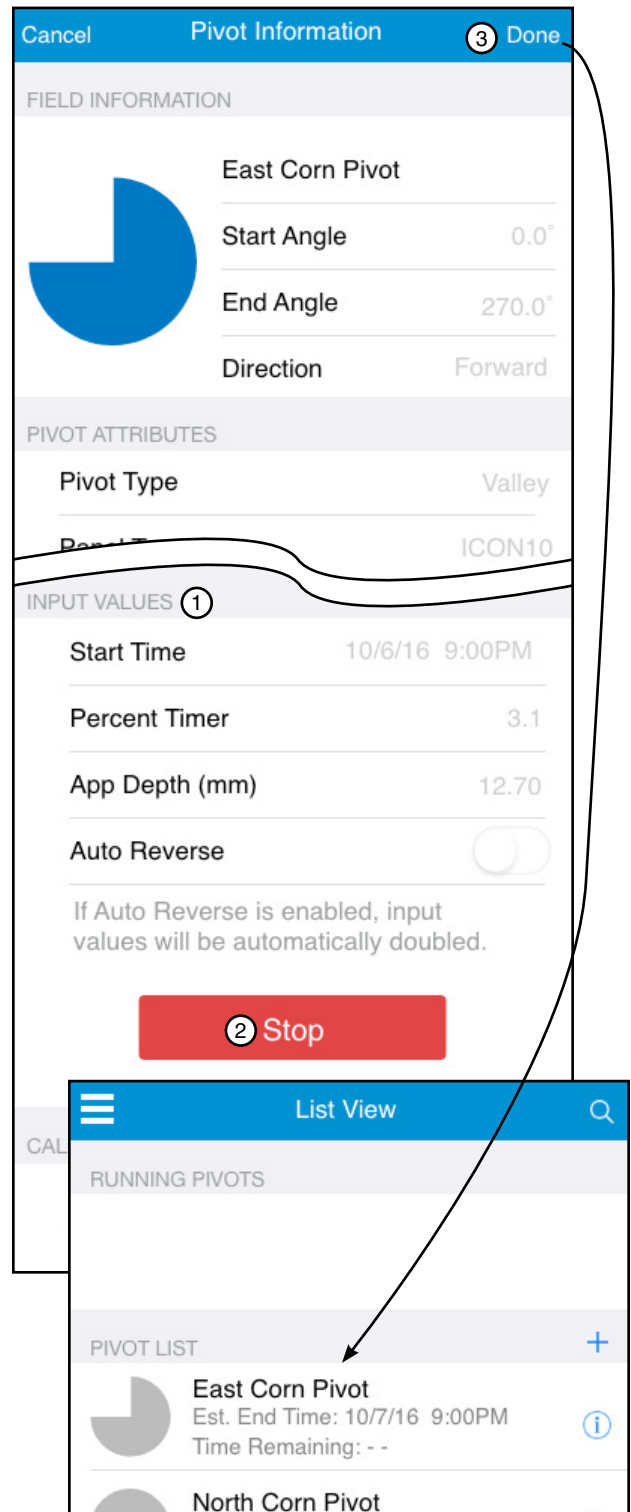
Cancel Pivot Information 3 Done

FIELD INFORMATION

East Corn Pivot

Start Angle 0.0°

End Angle 270.0°

Direction Forward

PIVOT ATTRIBUTES

Pivot Type Valley

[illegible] ICON10

INPUT VALUES 1

Start Time 10/6/16 9:00PM

Percent Timer 3.1

App Depth (mm) 12.70

Auto Reverse

If Auto Reverse is enabled, input values will be automatically doubled.

2 Stop

CAL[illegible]

List View

RUNNING PIVOTS

PIVOT LIST +

East Corn Pivot
Est. End Time: 10/7/16 9:00PM
Time Remaining: - -

North Corn Pivot